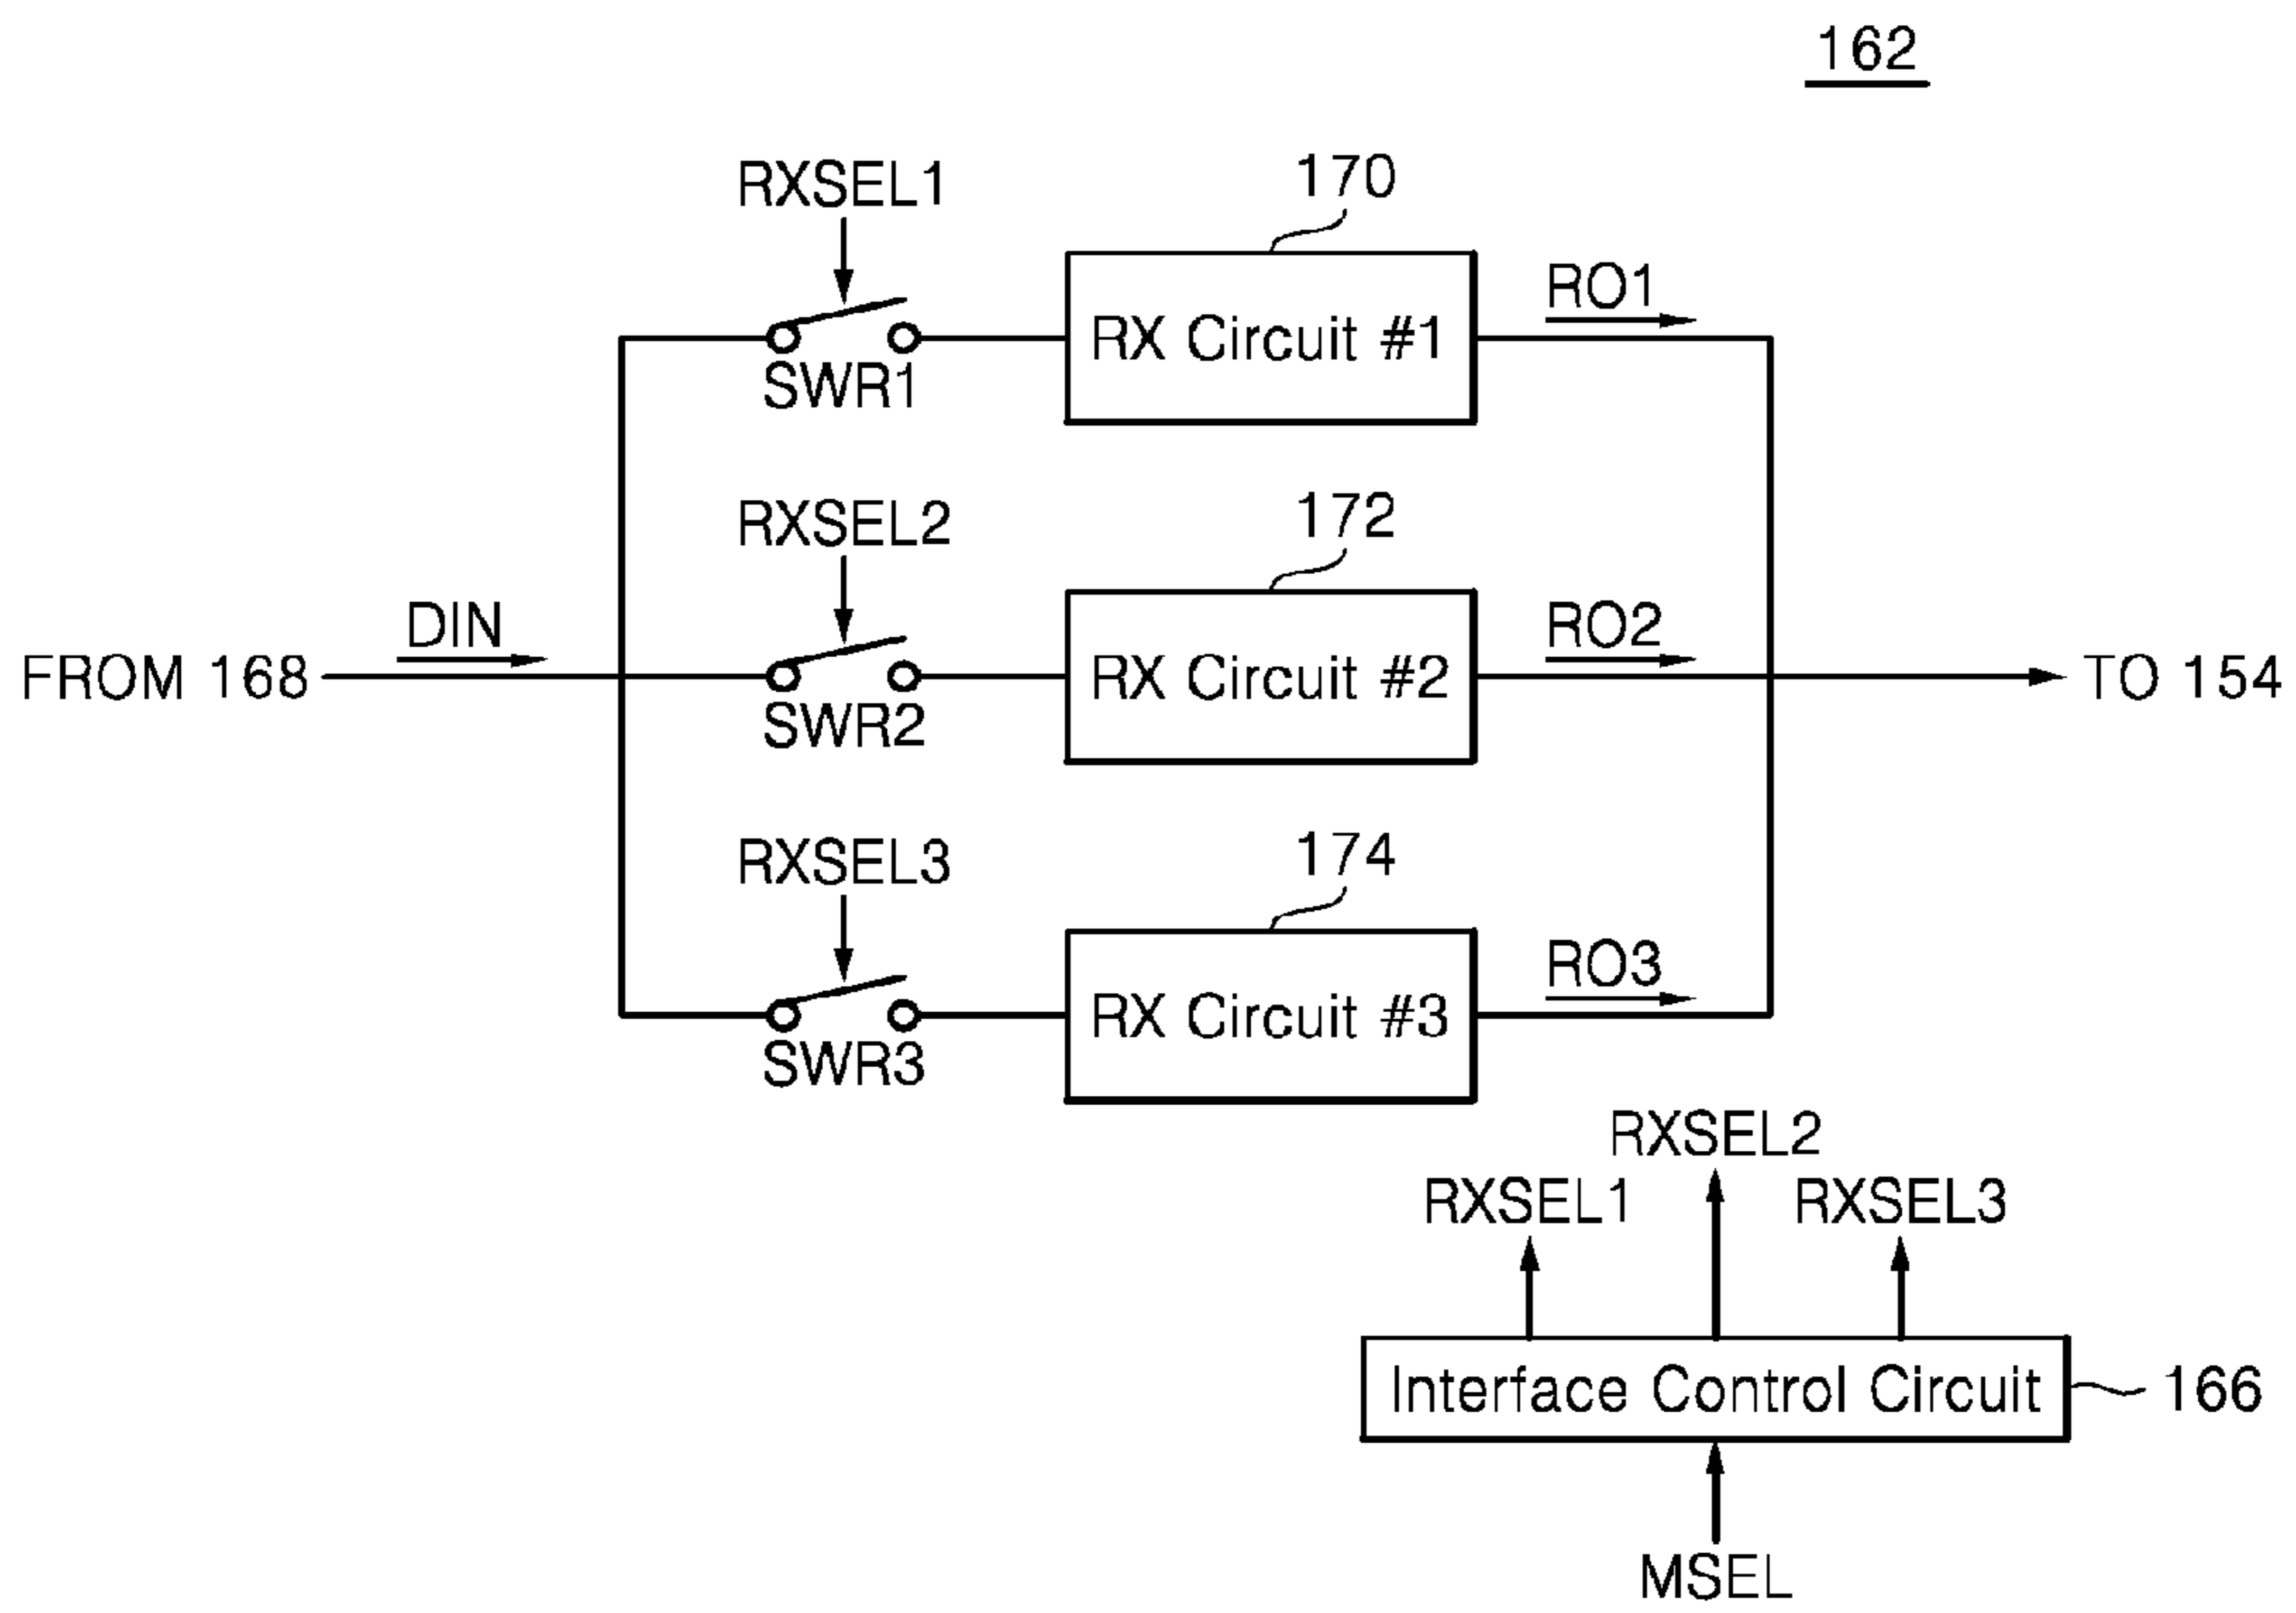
162

RXSEL1

170

RO1

RX Circuit #1

SWR1

RXSEL2

172

DIN

RO2

FROM 168

RX Circuit #2

TO 154

SWR2

RXSEL3

174

RO3

RX Circuit #3

SWR3

RXSEL2

RXSEL1

RXSEL3

Interface Control Circuit

166

MSEL